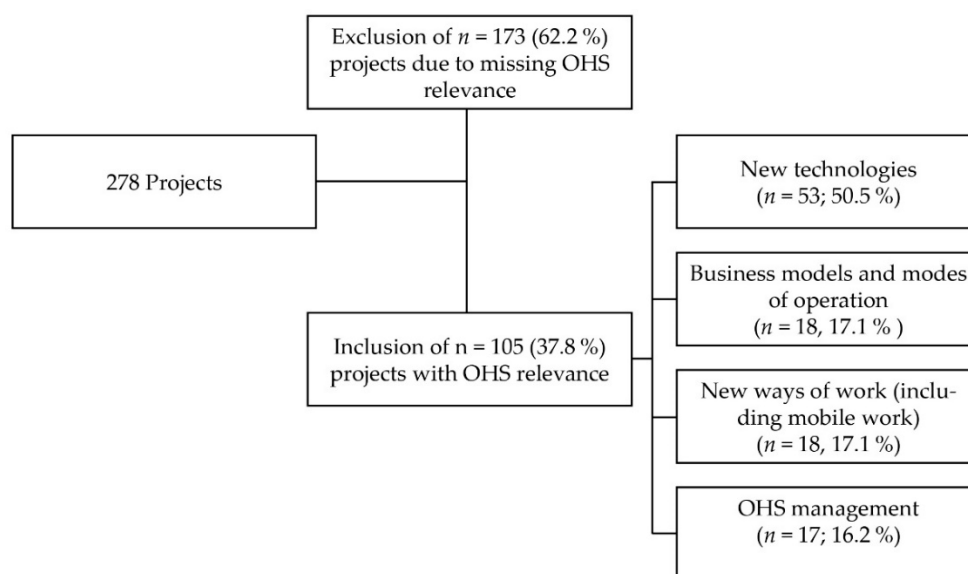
Exclusion of $n$ = 173 (62.2 %) projects due to missing OHS relevance

278 Projects

Inclusion of n = 105 (37.8 %) projects with OHS relevance

New technologies ($n$ = 53; 50.5 %)

Business models and modes of operation ($n$ = 18, 17.1 % )

New ways of work (including mobile work) ($n$ = 18, 17.1 %)

OHS management ($n$ = 17; 16.2 %)